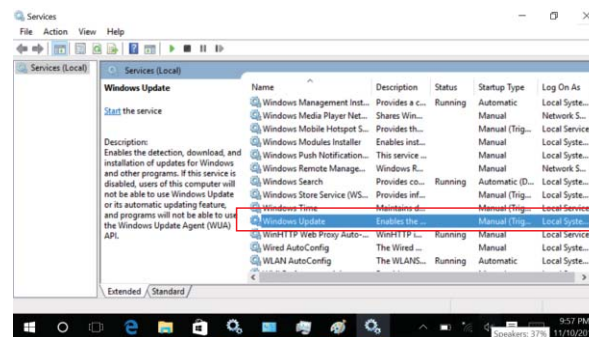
Services
File Action View Help

Services (Local)

Services (Local)

Windows Update

Start the service

Description:
Enables the detection, download, and installation of updates for Windows and other programs. If this service is disabled, users of this computer will not be able to use Windows Update or its automatic updating feature, and programs will not be able to use the Windows Update Agent (WUA) API.

| Name | Description | Status | Startup Type | Log On As |
|---|---|---|---|---|
| Windows Management Inst... | Provides a c... | Running | Automatic | Local Syste... |
| Windows Media Player Net... | Shares Win... | | Manual | Network S... |
| Windows Mobile Hotspot S... | Provides th... | | Manual (Trig... | Local Service |
| Windows Modules Installer | Enables inst... | | Manual | Local Syste... |
| Windows Push Notification... | This service ... | | Manual | Local Syste... |
| Windows Remote Manage... | Windows R... | | Manual | Network S... |
| Windows Search | Provides co... | Running | Automatic (D... | Local Syste... |
| Windows Store Service (WS... | Provides inf... | | Manual (Trig... | Local Syste... |
| Windows Time | Maintains d... | | Manual (Trig... | Local Service |
| Windows Update | Enables the ... | | Manual (Trig... | Local Syste... |
| WinHTTP Web Proxy Auto-... | WinHTTP i... | Running | Manual | Local Service |
| Wired AutoConfig | The Wired ... | | Manual | Local Syste... |
| WLAN AutoConfig | The WLANS... | Running | Automatic | Local Syste... |

Extended Standard

Speakers: 37%
9:57 PM
11/10/20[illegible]